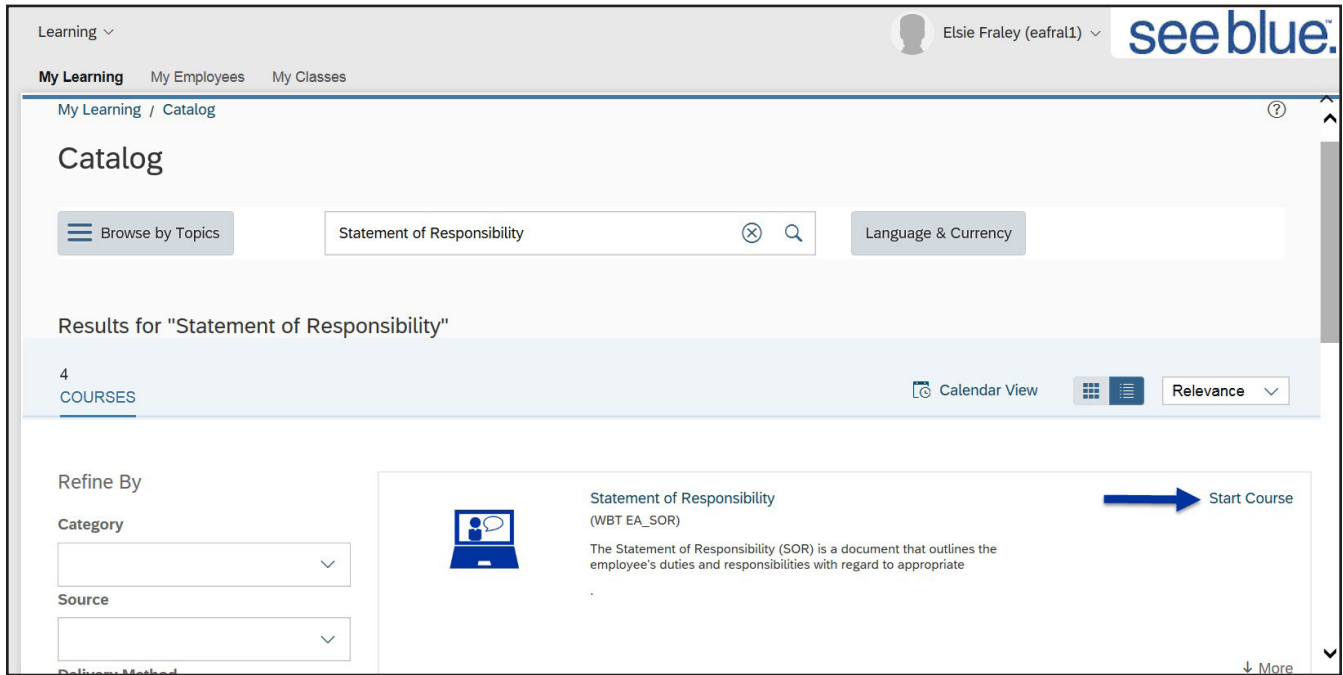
Learning

Elsie Fraley (eafral1)

see blue.

My Learning My Employees My Classes

My Learning / Catalog

?

Catalog

Browse by Topics

Statement of Responsibility

Language & Currency

Results for "Statement of Responsibility"

4
COURSES

Calendar View

Relevance

Refine By

Category

Source

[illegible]

Statement of Responsibility

(WBT EA_SOR)

The Statement of Responsibility (SOR) is a document that outlines the employee's duties and responsibilities with regard to appropriate

.

Start Course

↓ More